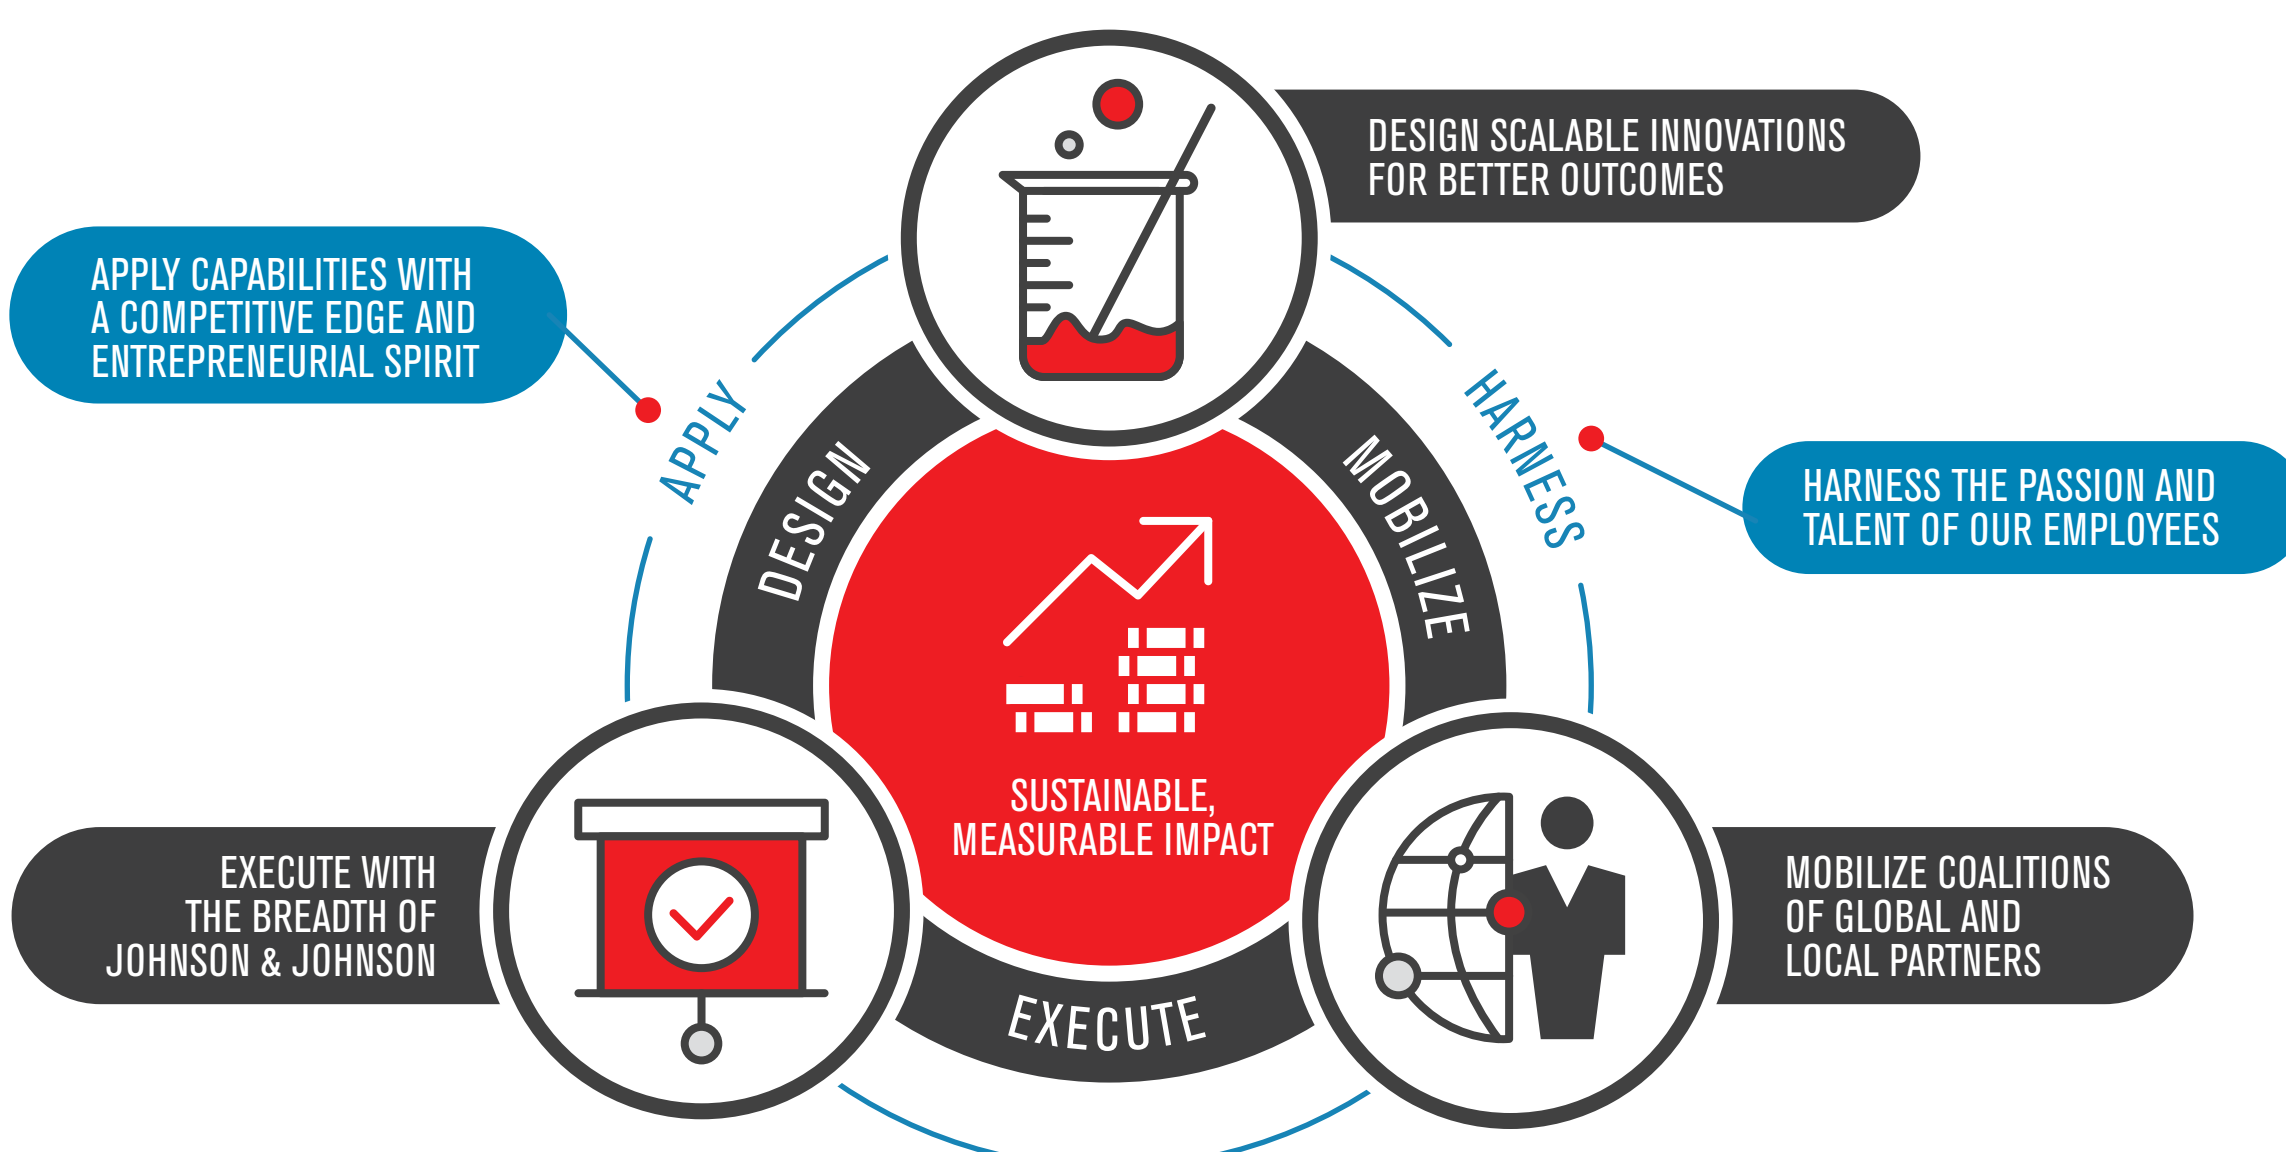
DESIGN SCALABLE INNOVATIONS FOR BETTER OUTCOMES

APPLY CAPABILITIES WITH A COMPETITIVE EDGE AND ENTREPRENEURIAL SPIRIT

APPLY

HARNESS

HARNESS THE PASSION AND TALENT OF OUR EMPLOYEES

DESIGN

MOBILIZE

SUSTAINABLE, MEASURABLE IMPACT

EXECUTE WITH THE BREADTH OF JOHNSON & JOHNSON

EXECUTE

MOBILIZE COALITIONS OF GLOBAL AND LOCAL PARTNERS